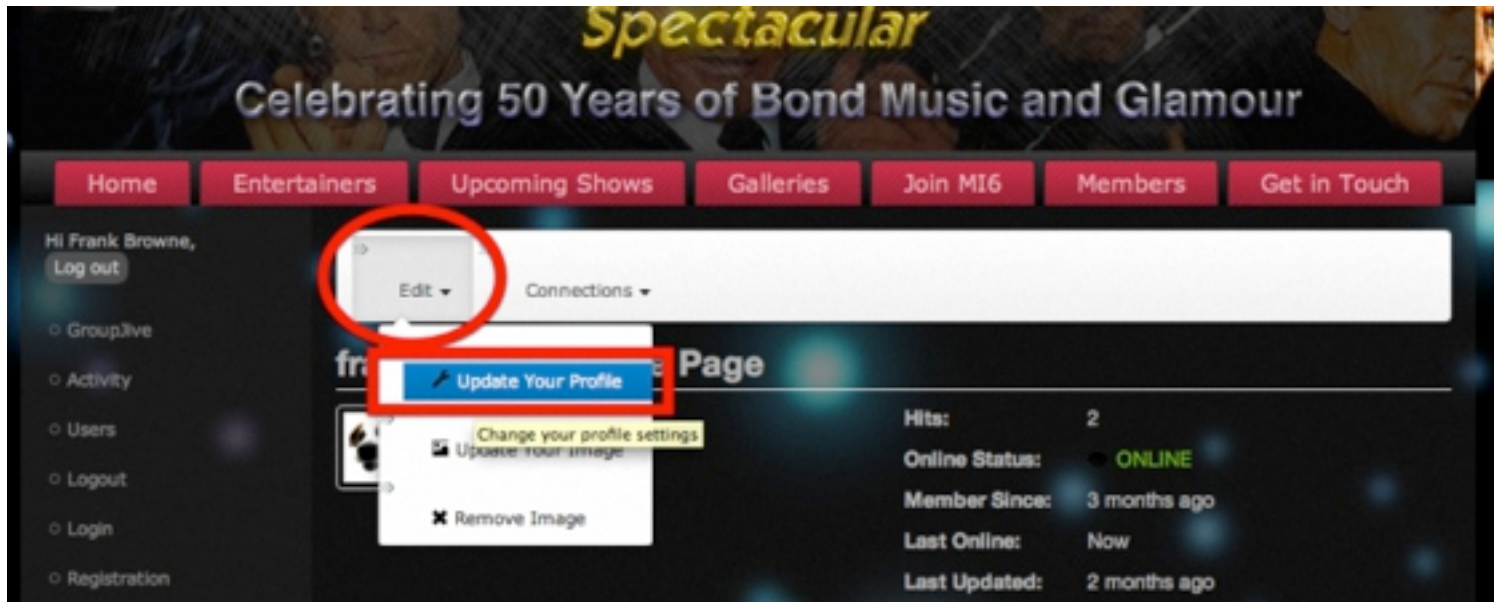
Spectacular

Celebrating 50 Years of Bond Music and Glamour

Home | Entertainers | Upcoming Shows | Galleries | Join MI6 | Members | Get in Touch

Hi Frank Browne,
Log out

○ GroupJive
○ Activity
○ Users
○ Logout
○ Login
○ Registration

Edit ▾ Connections ▾

fr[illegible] Page

Update Your Profile
Change your profile settings
Update Your Image
Remove Image

| Hits: | 2 |
|---|---|
| Online Status: | ONLINE |
| Member Since: | 3 months ago |
| Last Online: | Now |
| Last Updated: | 2 months ago |